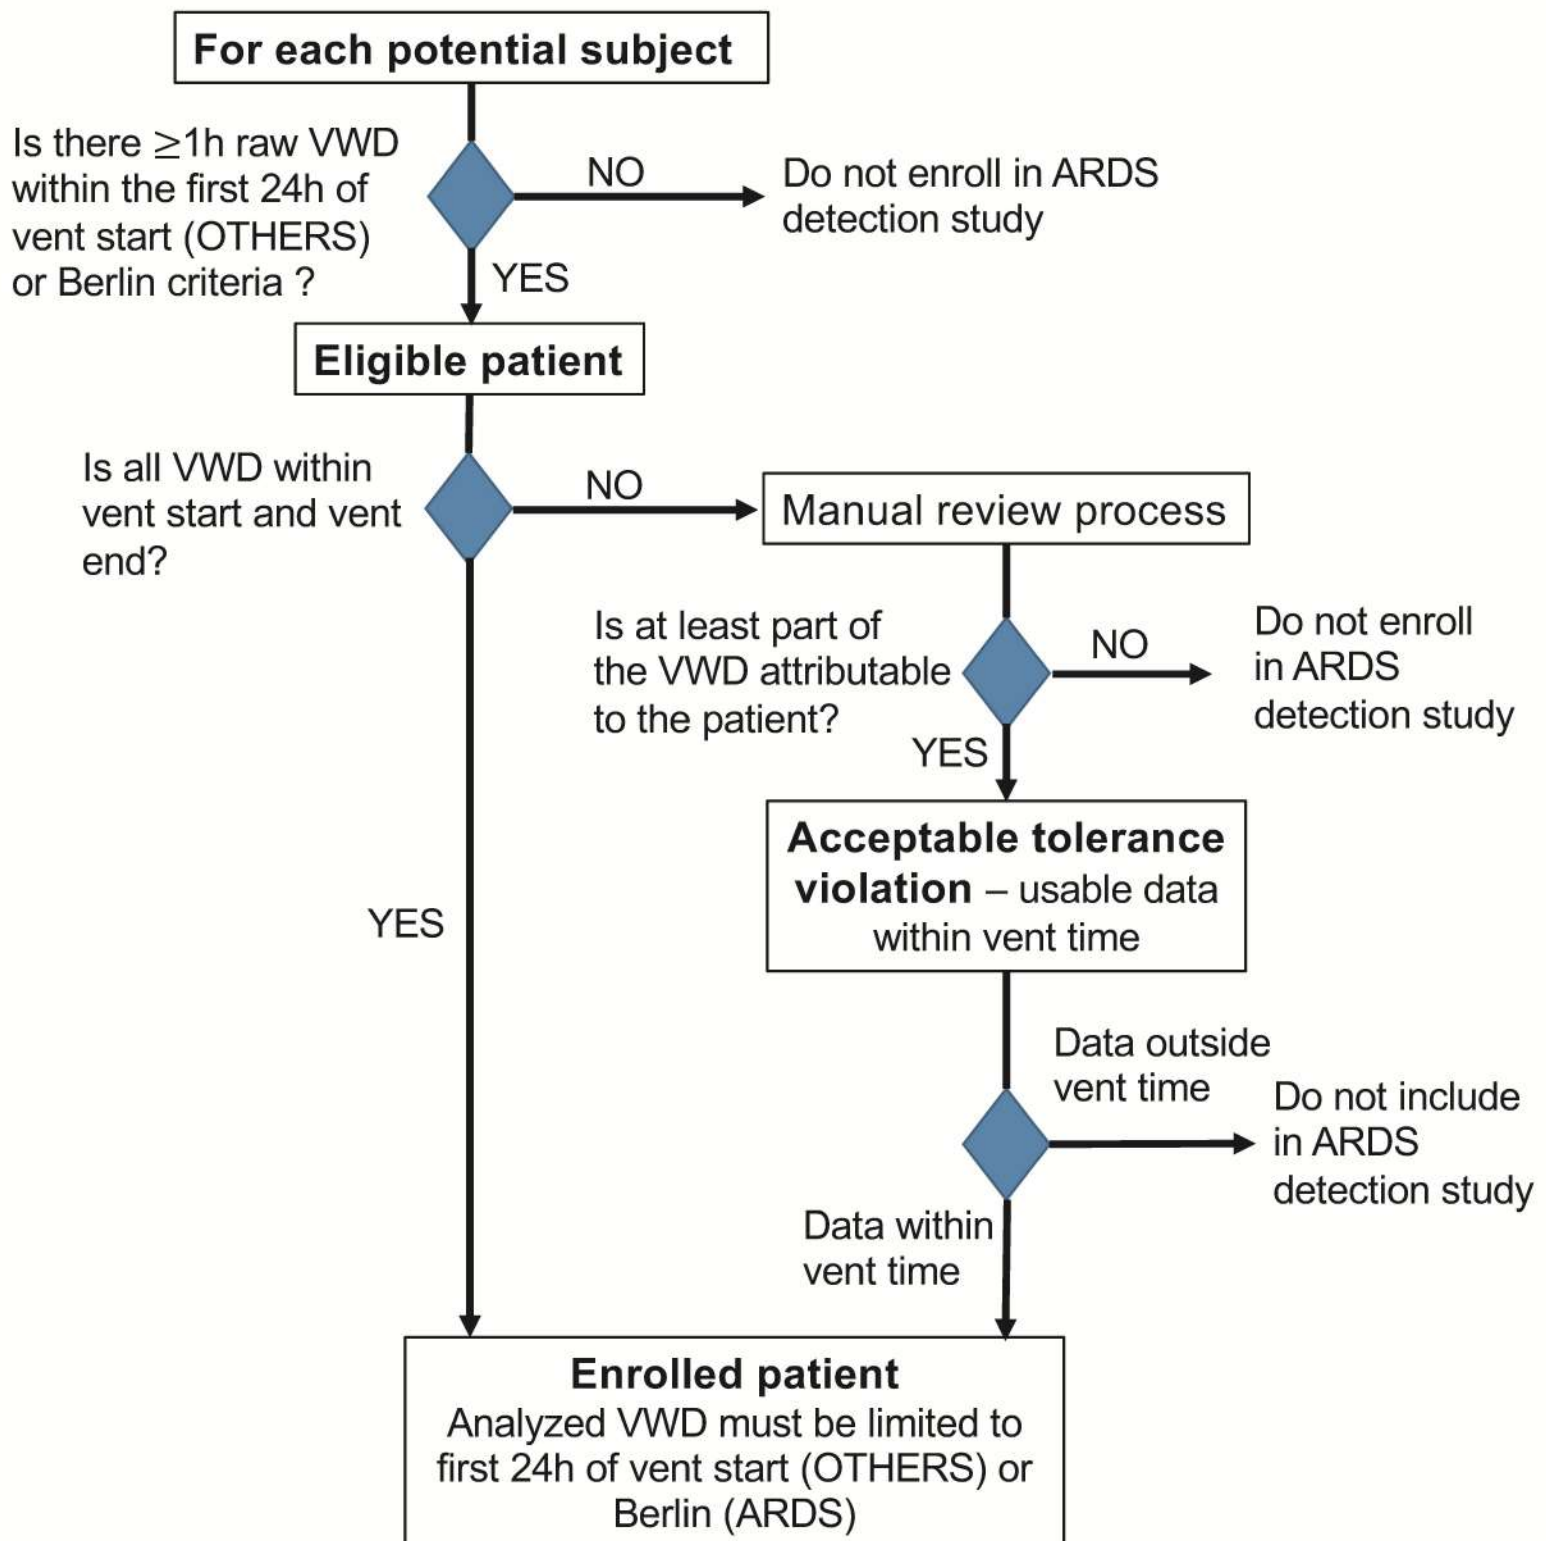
For each potential subject

Is there $\geq$1h raw VWD within the first 24h of vent start (OTHERS) or Berlin criteria ?

NO

Do not enroll in ARDS detection study

YES

Eligible patient

Is all VWD within vent start and vent end?

NO

Manual review process

Is at least part of the VWD attributable to the patient?

NO

Do not enroll in ARDS detection study

YES

Acceptable tolerance violation – usable data within vent time

YES

Data outside vent time

Do not include in ARDS detection study

Data within vent time

Enrolled patient
Analyzed VWD must be limited to first 24h of vent start (OTHERS) or Berlin (ARDS)